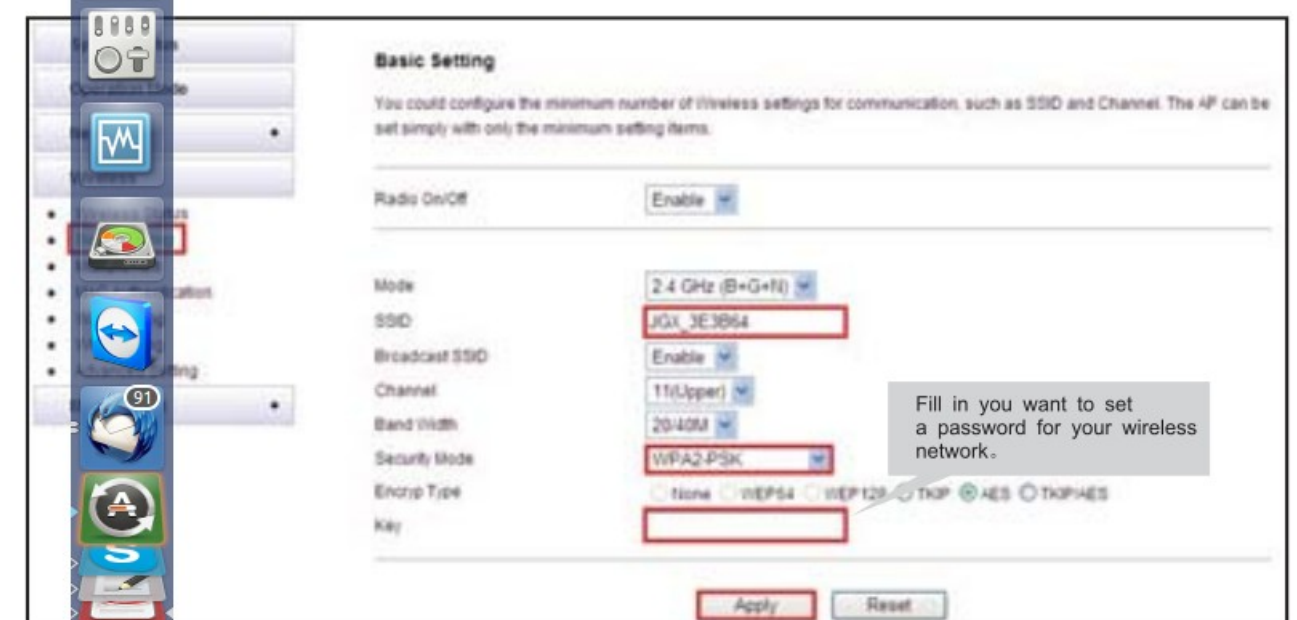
Basic Setting

You could configure the minimum number of Wireless settings for communication, such as SSID and Channel. The AP can be set simply with only the minimum setting items.

Radio On/Off Enable

Mode 2.4 GHz (B+G+N)
SSID JGX_3E3B64
Broadcast SSID Enable
Channel 11(Upper)
Band Width 20/40M
Security Mode WPA2-PSK
Encryp Type None WEP64 WEP128 TKIP AES TKIP/AES
Key

Fill in you want to set a password for your wireless network。

Apply Reset

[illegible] Guide
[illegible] Status
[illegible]cation
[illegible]tting

91